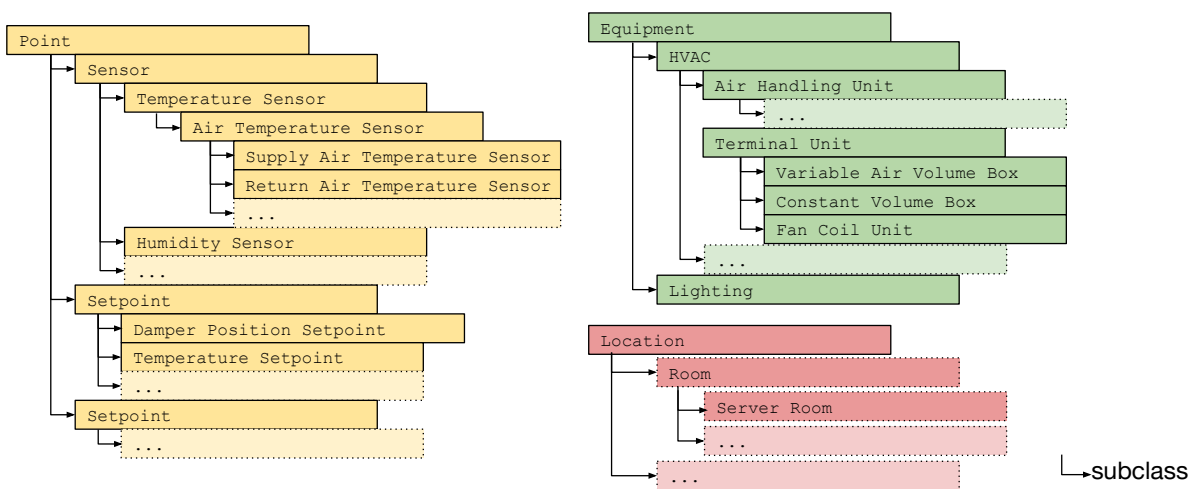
Point
Sensor
Temperature Sensor
Air Temperature Sensor
Supply Air Temperature Sensor
Return Air Temperature Sensor
...
Humidity Sensor
...
Setpoint
Damper Position Setpoint
Temperature Setpoint
...
Setpoint
...

Equipment
HVAC
Air Handling Unit
...
Terminal Unit
Variable Air Volume Box
Constant Volume Box
Fan Coil Unit
...
Lighting

Location
Room
Server Room
...
...

subclass